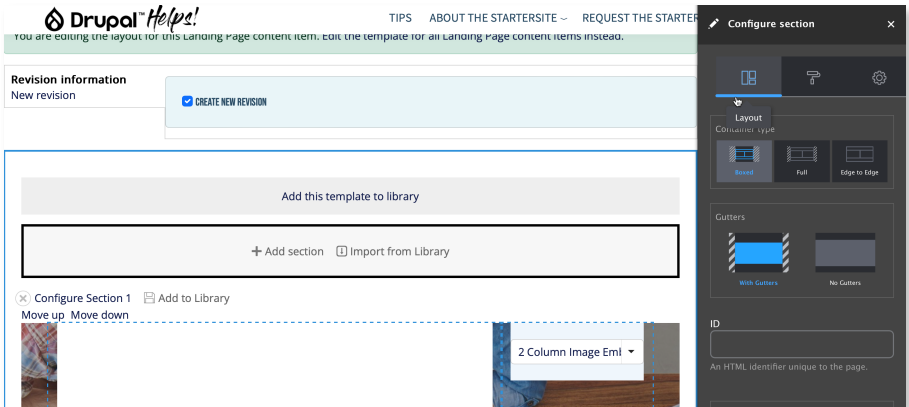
Drupal™ Helps!

TIPS ABOUT THE STARTERSITE ⌄ REQUEST THE STARTER

You are editing the layout for this Landing Page content item. Edit the template for all Landing Page content items instead.

Revision information
New revision

CREATE NEW REVISION

Add this template to library

+ Add section  Import from Library

Configure Section 1  Add to Library
Move up  Move down

2 Column Image Eml

Configure section ×

Layout

Container type

Boxed  Full  Edge to Edge

Gutters

With Gutters  No Gutters

ID

An HTML identifier unique to the page.